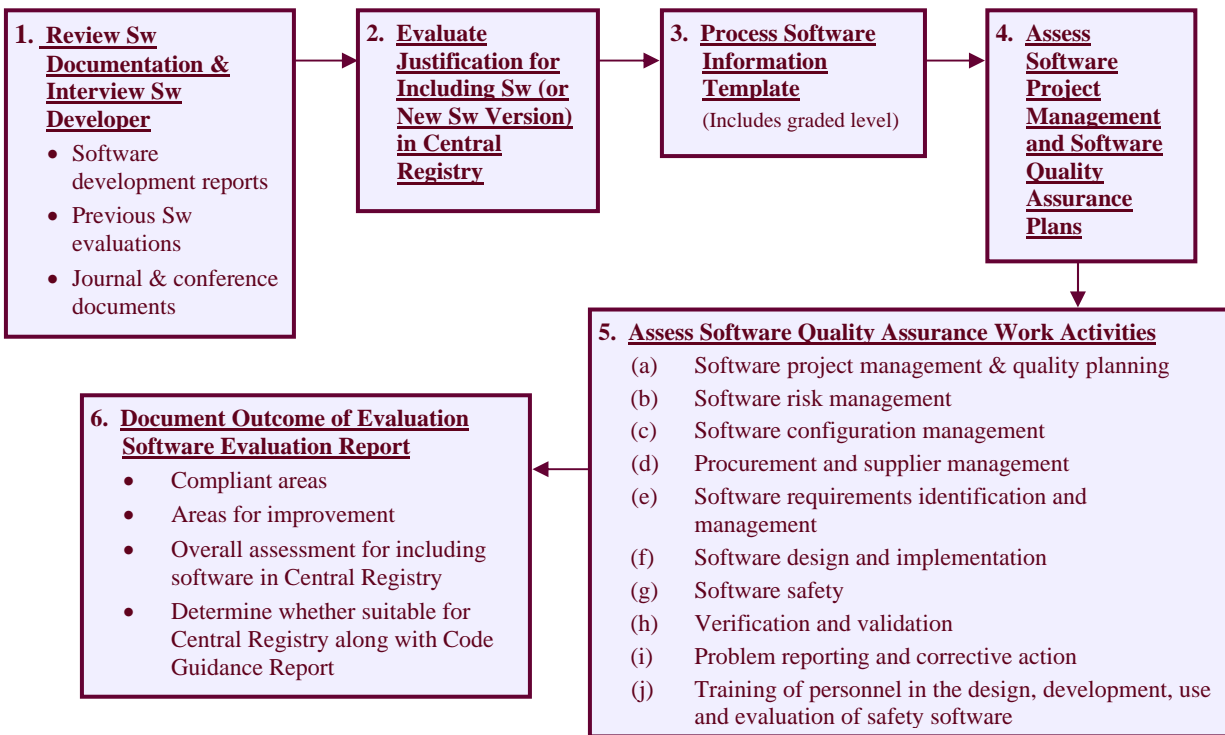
1. Review Sw Documentation & Interview Sw Developer
- Software development reports
- Previous Sw evaluations
- Journal & conference documents

2. Evaluate Justification for Including Sw (or New Sw Version) in Central Registry

3. Process Software Information Template
(Includes graded level)

4. Assess Software Project Management and Software Quality Assurance Plans

5. Assess Software Quality Assurance Work Activities
(a) Software project management & quality planning
(b) Software risk management
(c) Software configuration management
(d) Procurement and supplier management
(e) Software requirements identification and management
(f) Software design and implementation
(g) Software safety
(h) Verification and validation
(i) Problem reporting and corrective action
(j) Training of personnel in the design, development, use and evaluation of safety software

6. Document Outcome of Evaluation Software Evaluation Report
- Compliant areas
- Areas for improvement
- Overall assessment for including software in Central Registry
- Determine whether suitable for Central Registry along with Code Guidance Report